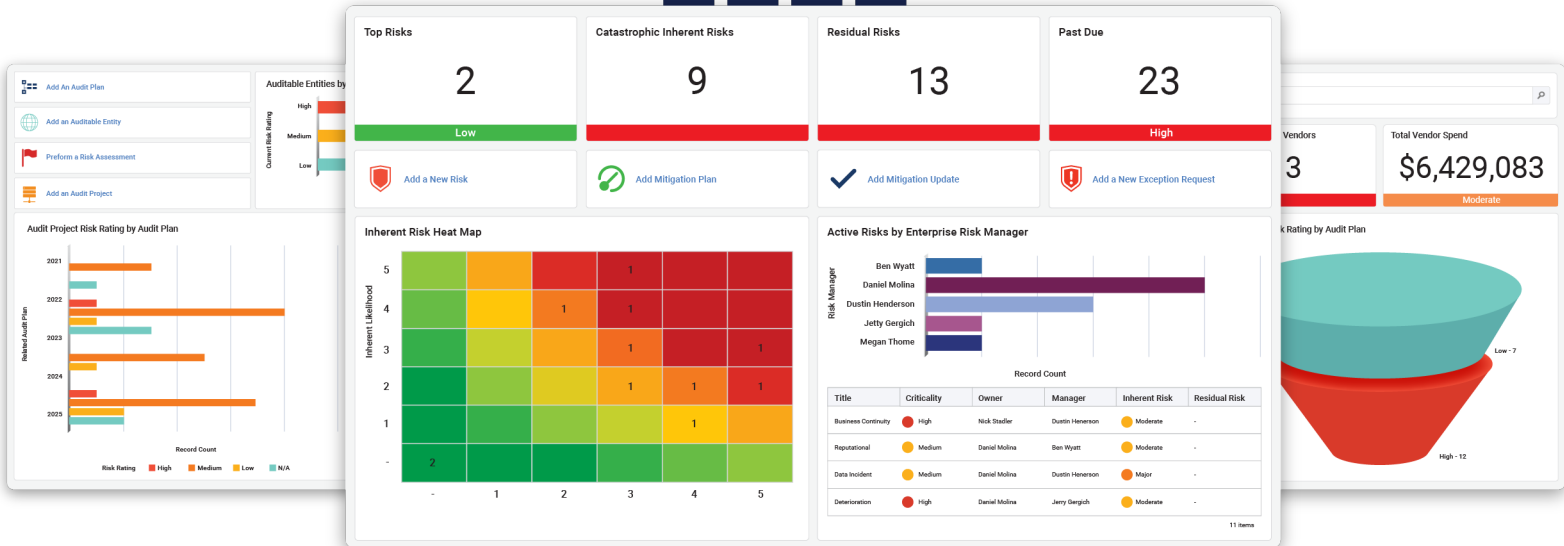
Add An Audit Plan

Add an Auditable Entity

Preform a Risk Assessment

Add an Audit Project

Auditable Entities by

Current Risk Rating

High

Medium

Low

Audit Project Risk Rating by Audit Plan

Related Audit Plan

2021

2022

2023

2024

2025

Record Count

Risk Rating High Medium Low N/A

Top Risks

2

Low

Catastrophic Inherent Risks

9

Residual Risks

13

Past Due

23

High

Add a New Risk

Add Mitigation Plan

Add Mitigation Update

Add a New Exception Request

Inherent Risk Heat Map

Inherent Likelihood

| | | | | | |
|---|---|---|---|---|---|
| 5 | | | | 1 | | |
| 4 | | | 1 | 1 | | |
| 3 | | | | 1 | | 1 |
| 2 | | | | 1 | 1 | 1 |
| 1 | | | | | 1 | |
| - | 2 | | | | | |
| | - | 1 | 2 | 3 | 4 | 5 |

Active Risks by Enterprise Risk Manager

Risk Manager

Ben Wyatt

Daniel Molina

Dustin Henderson

Jetty Gergich

Megan Thome

Record Count

| Title | Criticality | Owner | Manager | Inherent Risk | Residual Risk |
|---|---|---|---|---|---|
| Business Continuity | High | Nick Stadler | Dustin Henerson | Moderate | - |
| Reputational | Medium | Daniel Molina | Ben Wyatt | Moderate | - |
| Data Incident | Medium | Daniel Molina | Dustin Henerson | Major | - |
| Deterioration | High | Daniel Molina | Jerry Gergich | Moderate | - |

11 items

Vendors

3

Total Vendor Spend

$6,429,083

Moderate

Rating by Audit Plan

Low - 7

High - 12